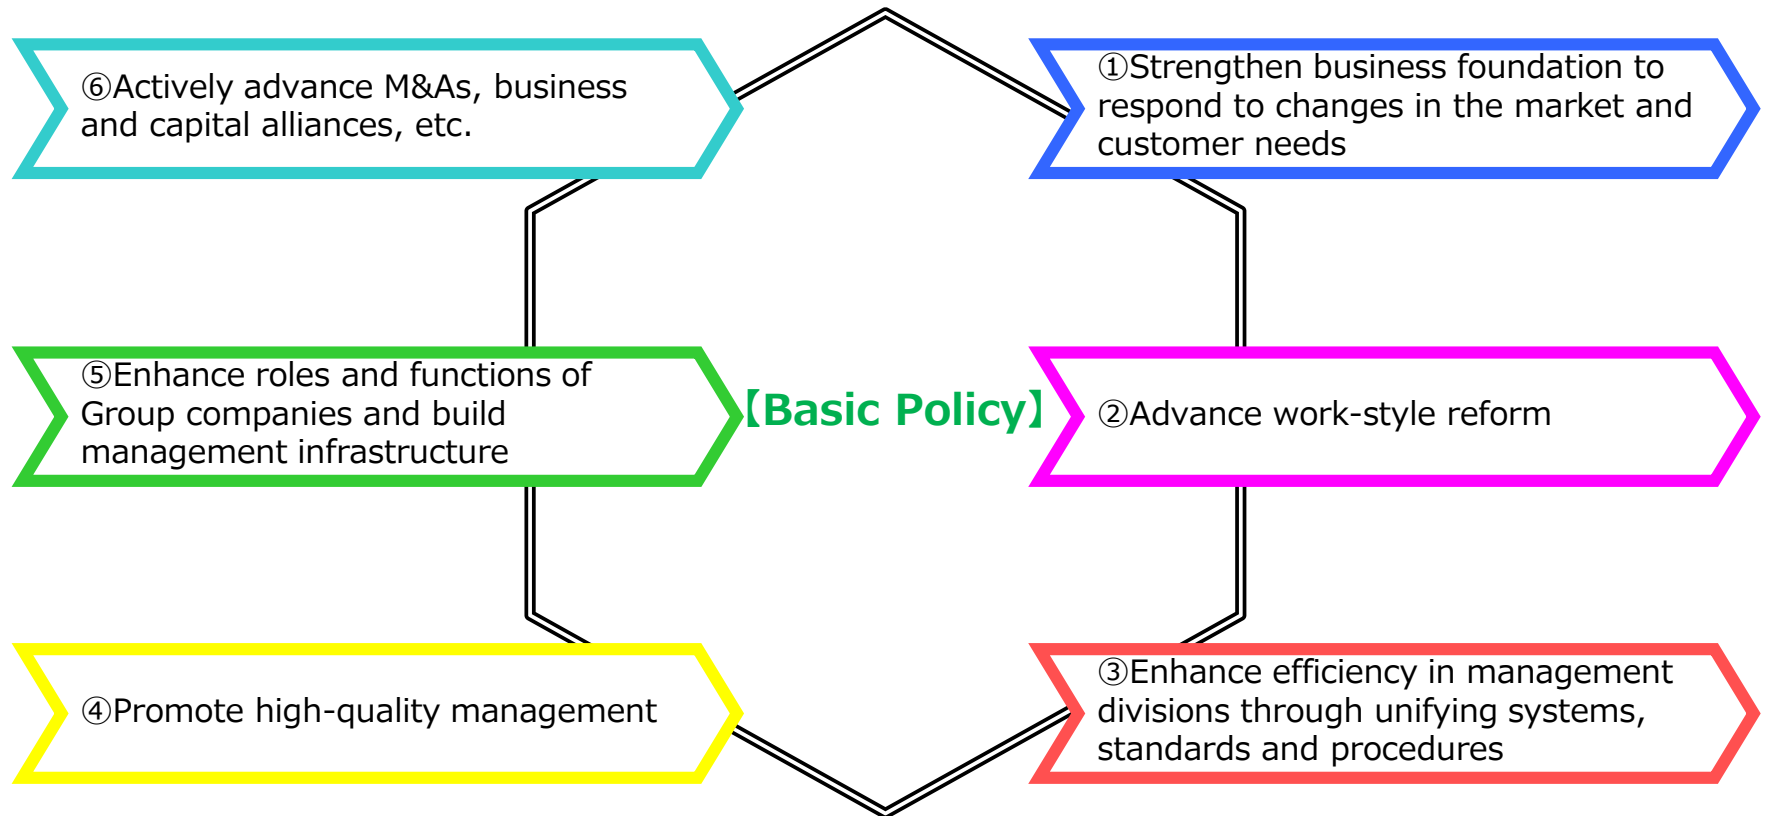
⑥Actively advance M&As, business and capital alliances, etc.

①Strengthen business foundation to respond to changes in the market and customer needs

⑤Enhance roles and functions of Group companies and build management infrastructure

【Basic Policy】

②Advance work-style reform

④Promote high-quality management

③Enhance efficiency in management divisions through unifying systems, standards and procedures